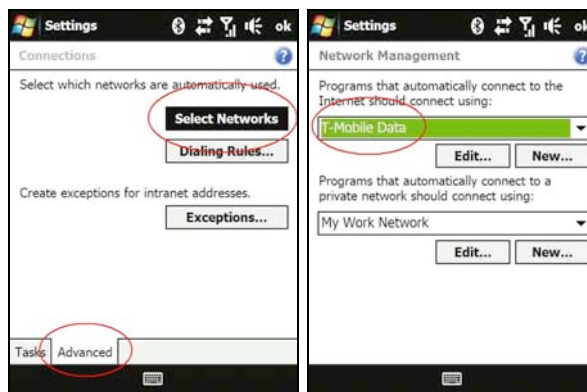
Settings ok

Connections

Select which networks are automatically used.

Select Networks

Dialing Rules...

Create exceptions for intranet addresses.

Exceptions...

Tasks Advanced

Settings ok

Network Management

Programs that automatically connect to the Internet should connect using:

T-Mobile Data

Edit... New...

Programs that automatically connect to a private network should connect using:

My Work Network

Edit... New...